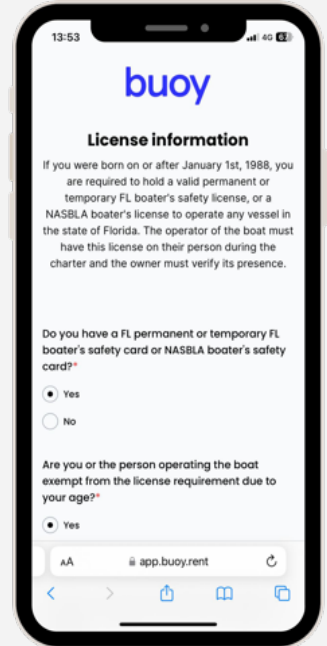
13:53
4G 6

buoy

License information

If you were born on or after January 1st, 1988, you are required to hold a valid permanent or temporary FL boater's safety license, or a NASBLA boater's license to operate any vessel in the state of Florida. The operator of the boat must have this license on their person during the charter and the owner must verify its presence.

Do you have a FL permanent or temporary FL boater's safety card or NASBLA boater's safety card?*

Yes

No

Are you or the person operating the boat exempt from the license requirement due to your age?*

Yes

AA app.buoy.rent